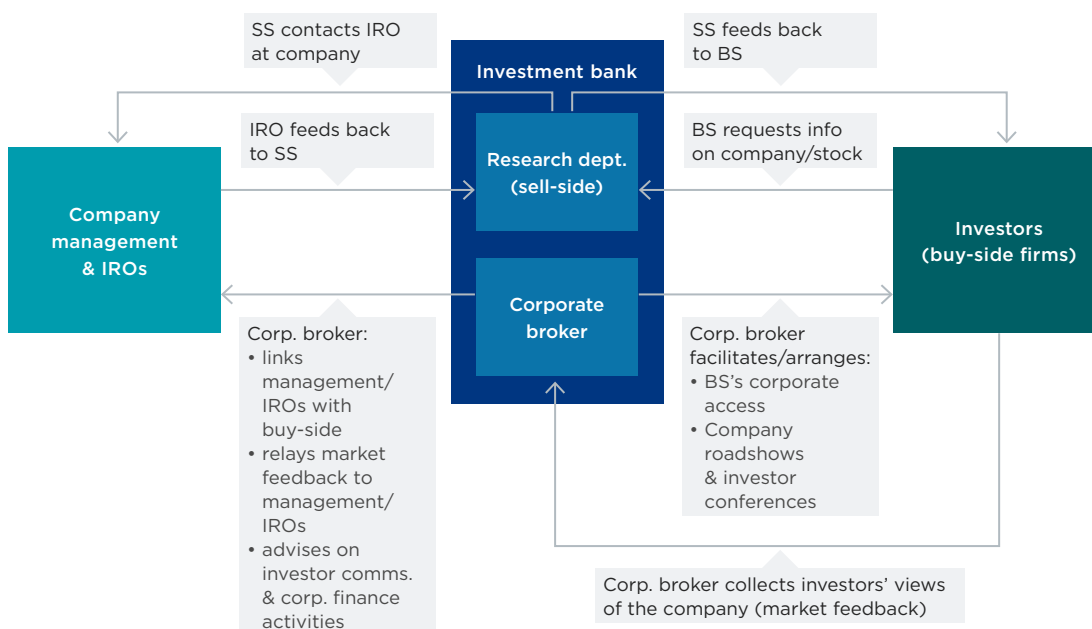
SS contacts IRO at company

SS feeds back to BS

Investment bank

IRO feeds back to SS

Research dept. (sell-side)

BS requests info on company/stock

Company management & IROs

Investors (buy-side firms)

Corporate broker

Corp. broker:
• links management/ IROs with buy-side
• relays market feedback to management/ IROs
• advises on investor comms. & corp. finance activities

Corp. broker facilitates/arranges:
• BS's corporate access
• Company roadshows & investor conferences

Corp. broker collects investors' views of the company (market feedback)